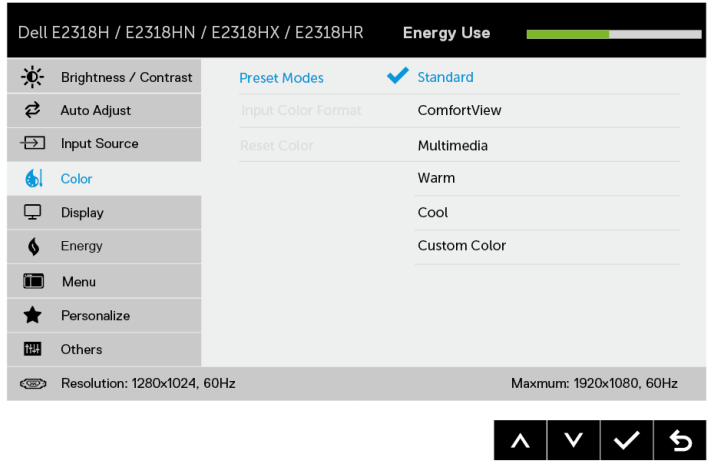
Dell E2318H / E2318HN / E2318HX / E2318HR Energy Use

Brightness / Contrast
Auto Adjust
Input Source
Color
Display
Energy
Menu
Personalize
Others

Preset Modes
Input Color Format
Reset Color

Standard
ComfortView
Multimedia
Warm
Cool
Custom Color

Resolution: 1280x1024, 60Hz
Maxmum: 1920x1080, 60Hz